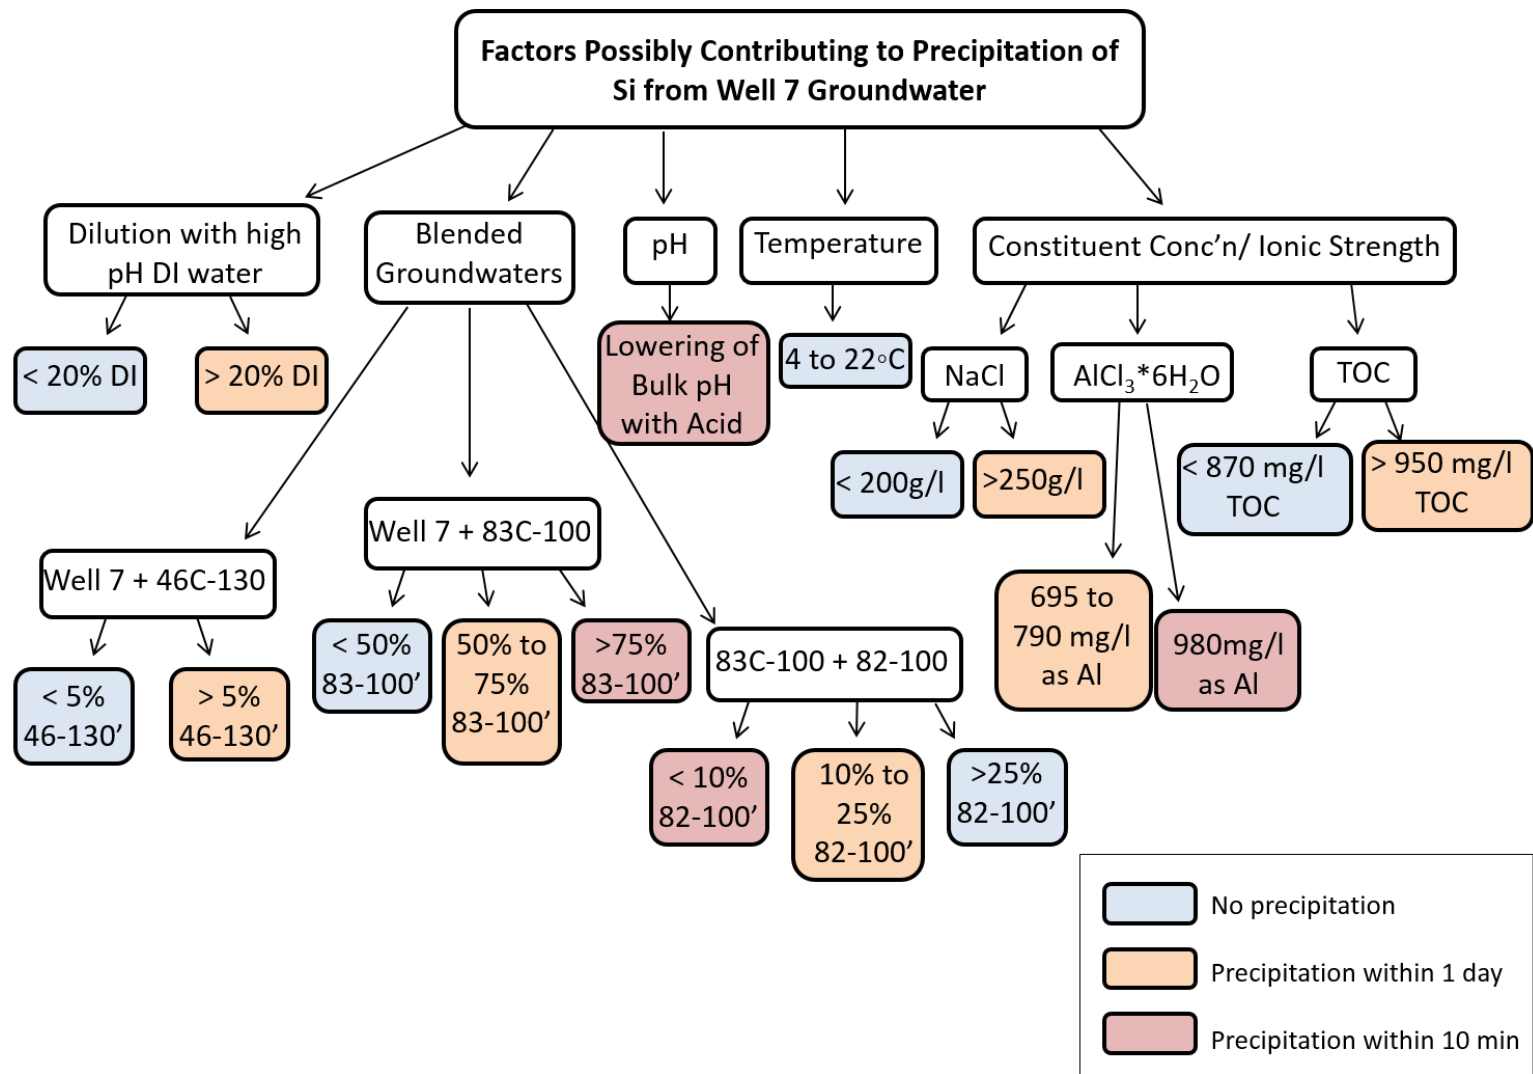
Factors Possibly Contributing to Precipitation of Si from Well 7 Groundwater

Dilution with high pH DI water

< 20% DI

> 20% DI

Blended Groundwaters

Well 7 + 46C-130

< 5% 46-130'

> 5% 46-130'

Well 7 + 83C-100

< 50% 83-100'

50% to 75% 83-100'

>75% 83-100'

83C-100 + 82-100

< 10% 82-100'

10% to 25% 82-100'

>25% 82-100'

pH

Lowering of Bulk pH with Acid

Temperature

4 to 22◦C

Constituent Conc'n/ Ionic Strength

NaCl

< 200g/l

>250g/l

$AlCl_3$*$6H_2O$

695 to 790 mg/l as Al

980mg/l as Al

TOC

< 870 mg/l TOC

> 950 mg/l TOC

No precipitation

Precipitation within 1 day

Precipitation within 10 min